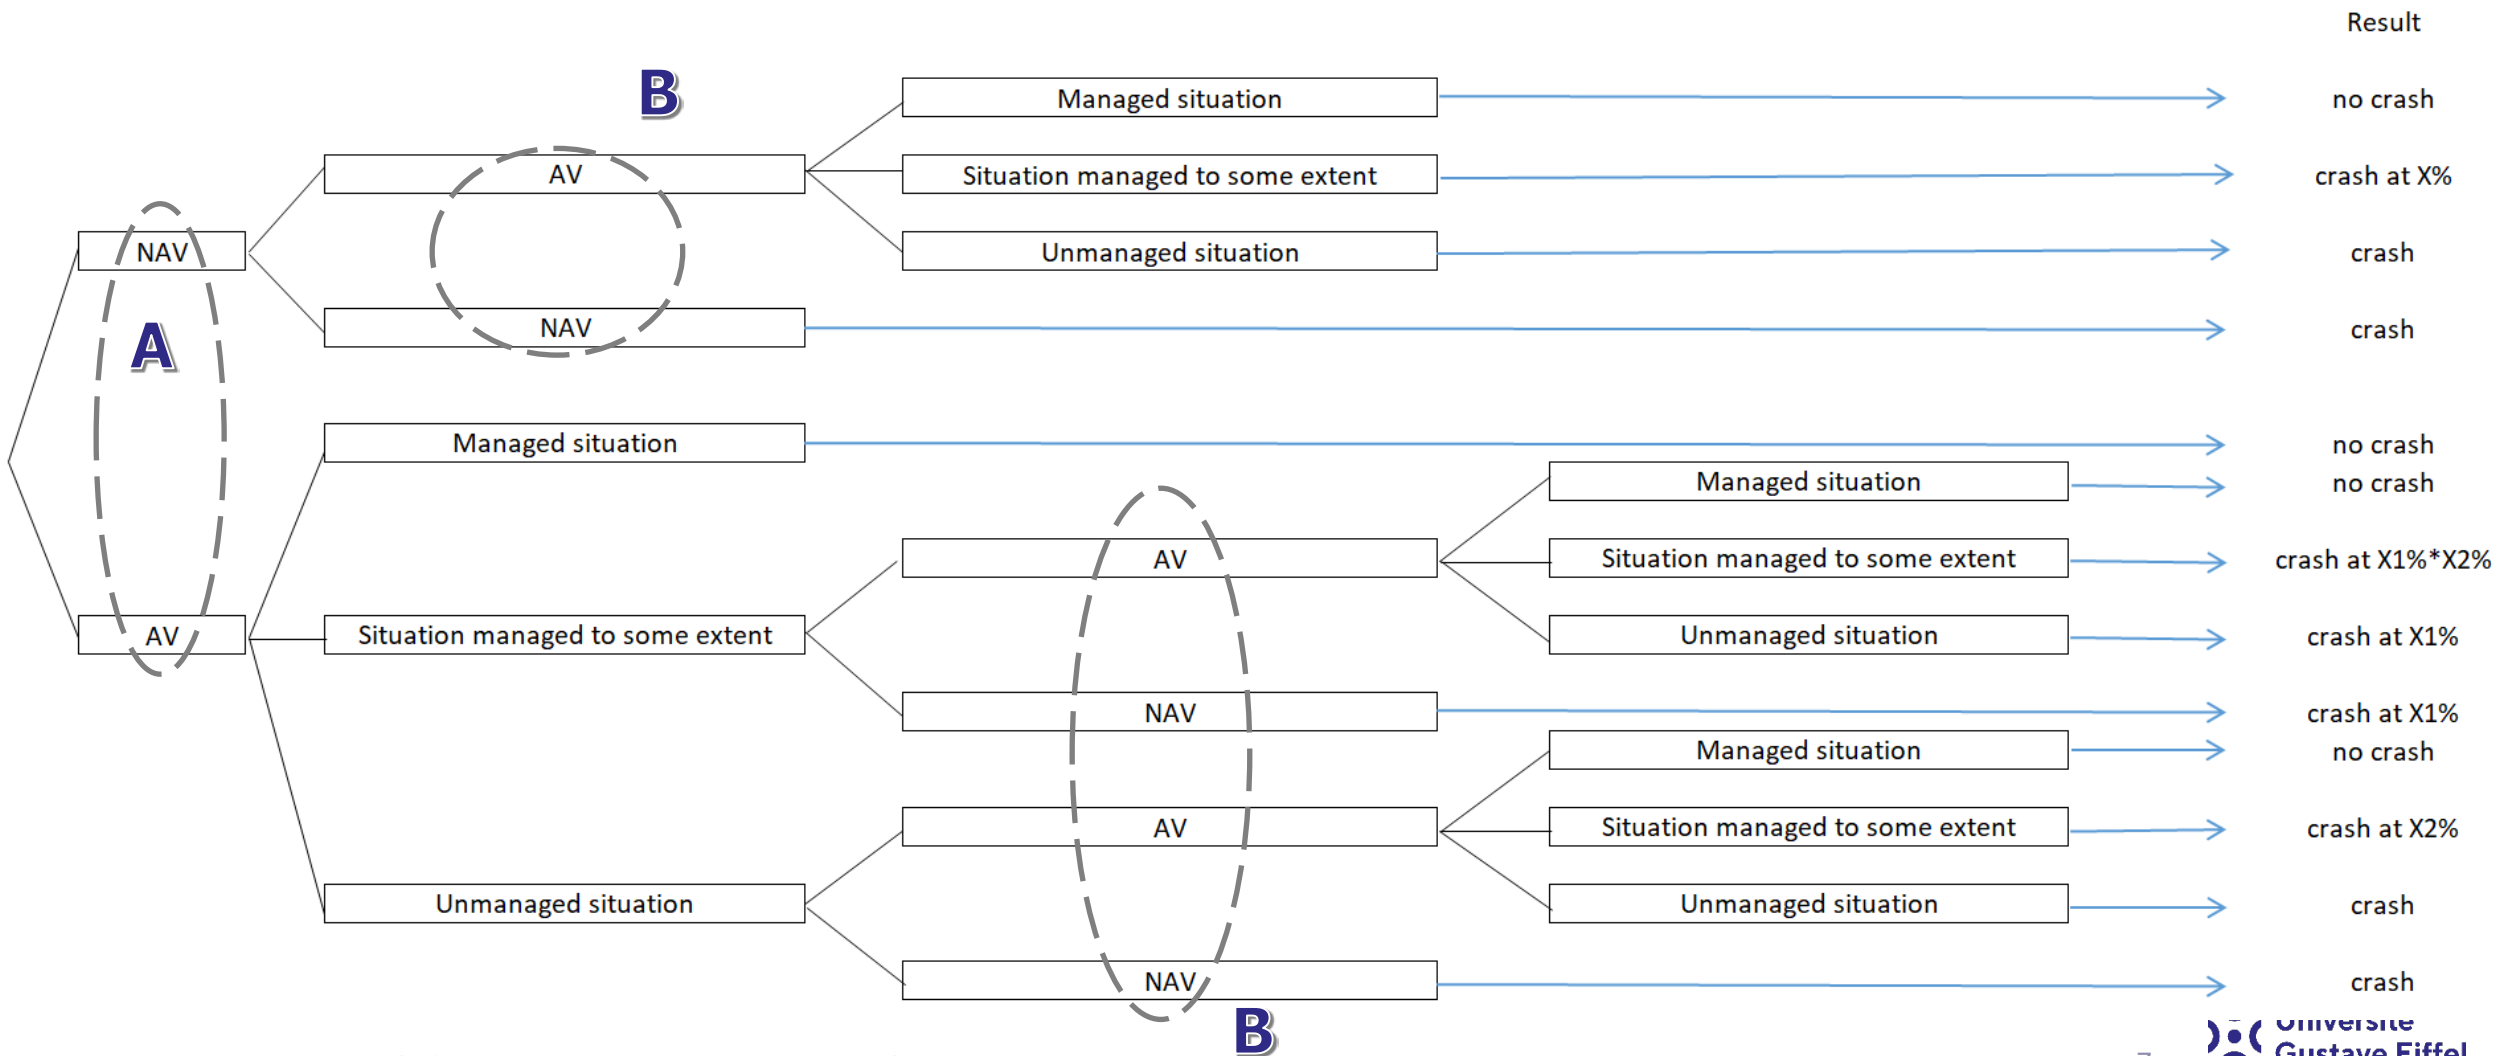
Result

B

Managed situation → no crash

AV

Situation managed to some extent → crash at X%

NAV

Unmanaged situation → crash

A

NAV → crash

Managed situation → no crash

Managed situation → no crash

AV

Situation managed to some extent → crash at X1%*X2%

AV

Situation managed to some extent

Unmanaged situation → crash at X1%

NAV → crash at X1%

Managed situation → no crash

AV

Situation managed to some extent → crash at X2%

Unmanaged situation

Unmanaged situation → crash

NAV → crash

B

Université Gustave Eiffel